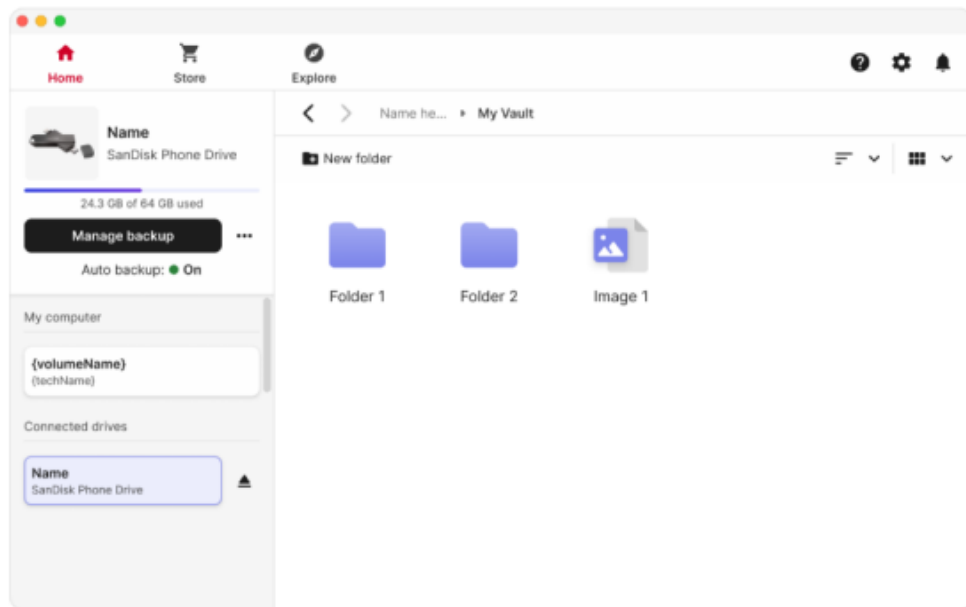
Home
Store
Explore

Name
SanDisk Phone Drive
24.3 GB of 64 GB used
Manage backup
Auto backup: On

My computer
{volumeName}
{techName}

Connected drives
Name
SanDisk Phone Drive

Name he... ▸ My Vault

New folder

Folder 1
Folder 2
Image 1